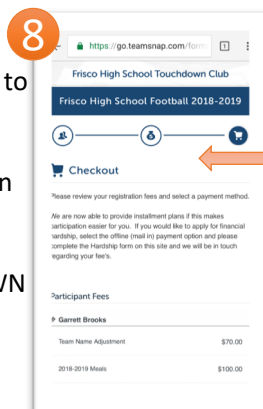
8

to

n

/N

https://go.teamsnap.com/form

1

Frisco High School Touchdown Club

Frisco High School Football 2018-2019

Checkout

Please review your registration fees and select a payment method.

We are now able to provide installment plans if this makes participation easier for you. If you would like to apply for financial hardship, select the offline (mail in) payment option and please complete the Hardship form on this site and we will be in touch regarding your fee's.

Participant Fees

Garrett Brooks

Team Name Adjustment $70.00

2018-2019 Meals $100.00